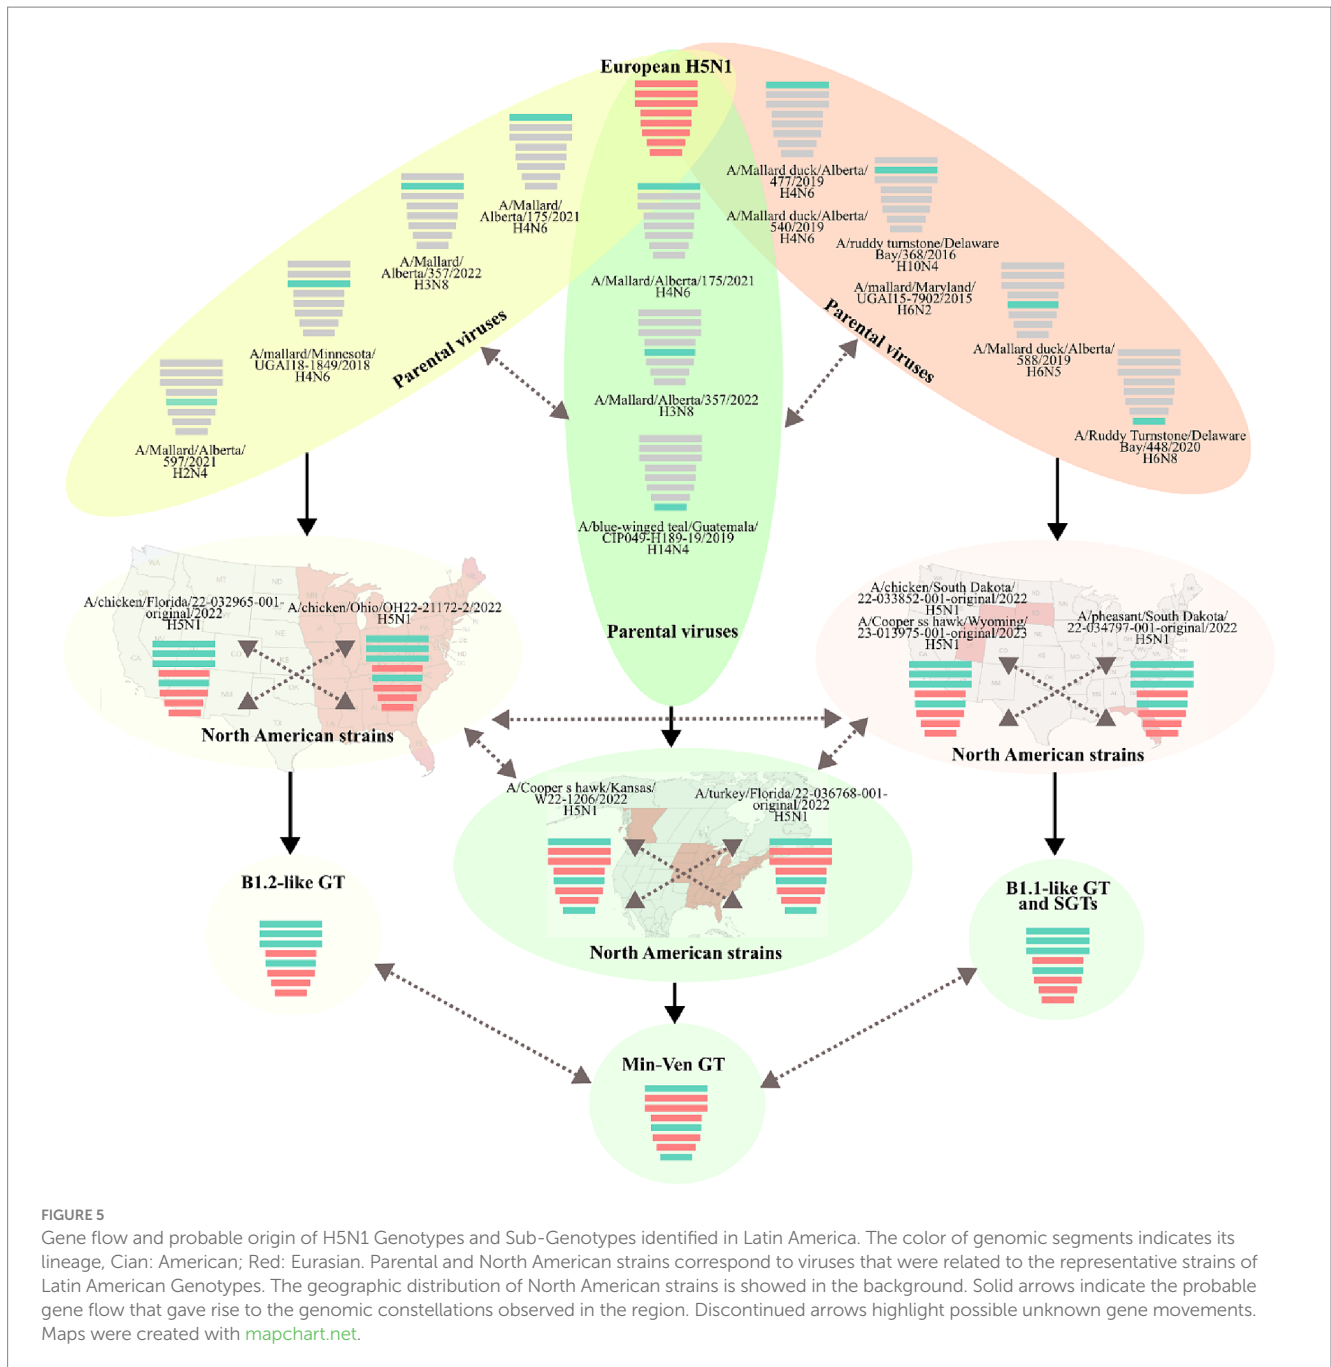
European H5N1

A/Mallard/Alberta/175/2021 H4N6

A/Mallard/Alberta/357/2022 H3N8

A/mallard/Minnesota/UGA118-1849/2018 H4N6

A/Mallard/Alberta/597/2021 H2N4

Parental viruses

A/Mallard/Alberta/175/2021 H4N6

A/Mallard/Alberta/357/2022 H3N8

A/blue-winged teal/Guatemala/CIP049-H189-19/2019 H14N4

Parental viruses

A/Mallard duck/Alberta/477/2019 H4N6

A/Mallard duck/Alberta/540/2019 H4N6

A/ruddy turnstone/Delaware Bay/368/2016 H10N4

A/mallard/Maryland/UGA115-7902/2015 H6N2

A/Mallard duck/Alberta/588/2019 H6N5

A/Ruddy Turnstone/Delaware Bay/448/2020 H6N8

Parental viruses

A/chicken/Florida/22-032965-001-original/2022 H5N1

A/chicken/Ohio/OH22-21172-2/2022 H5N1

North American strains

A/chicken/South Dakota/22-033852-001-original/2022 H5N1

A/Cooper ss hawk/Wyoming/23-013975-001-original/2023 H5N1

A/pheasant/South Dakota/22-034797-001-original/2022 H5N1

North American strains

A/Cooper s hawk/Kansas/W22-1206/2022 H5N1

A/turkey/Florida/22-036768-001-original/2022 H5N1

North American strains

B1.2-like GT

B1.1-like GT and SGTs

Min-Ven GT

FIGURE 5
Gene flow and probable origin of H5N1 Genotypes and Sub-Genotypes identified in Latin America. The color of genomic segments indicates its lineage, Cian: American; Red: Eurasian. Parental and North American strains correspond to viruses that were related to the representative strains of Latin American Genotypes. The geographic distribution of North American strains is showed in the background. Solid arrows indicate the probable gene flow that gave rise to the genomic constellations observed in the region. Discontinued arrows highlight possible unknown gene movements. Maps were created with mapchart.net.